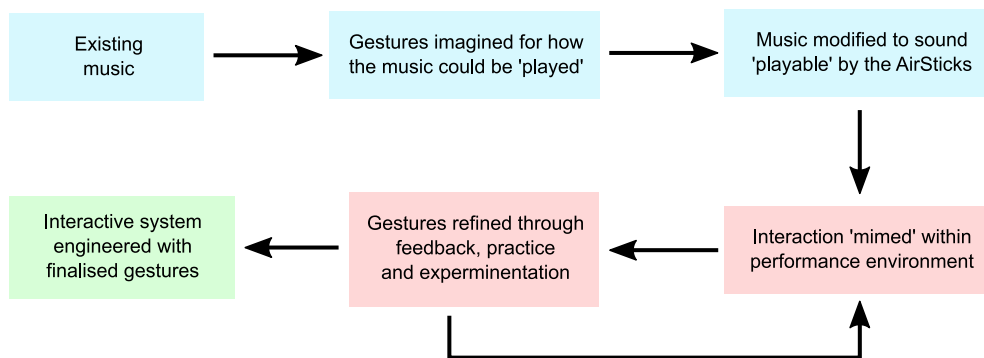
Existing music

Gestures imagined for how the music could be 'played'

Music modified to sound 'playable' by the AirSticks

Interaction 'mimed' within performance environment

Gestures refined through feedback, practice and experminentation

Interactive system engineered with finalised gestures